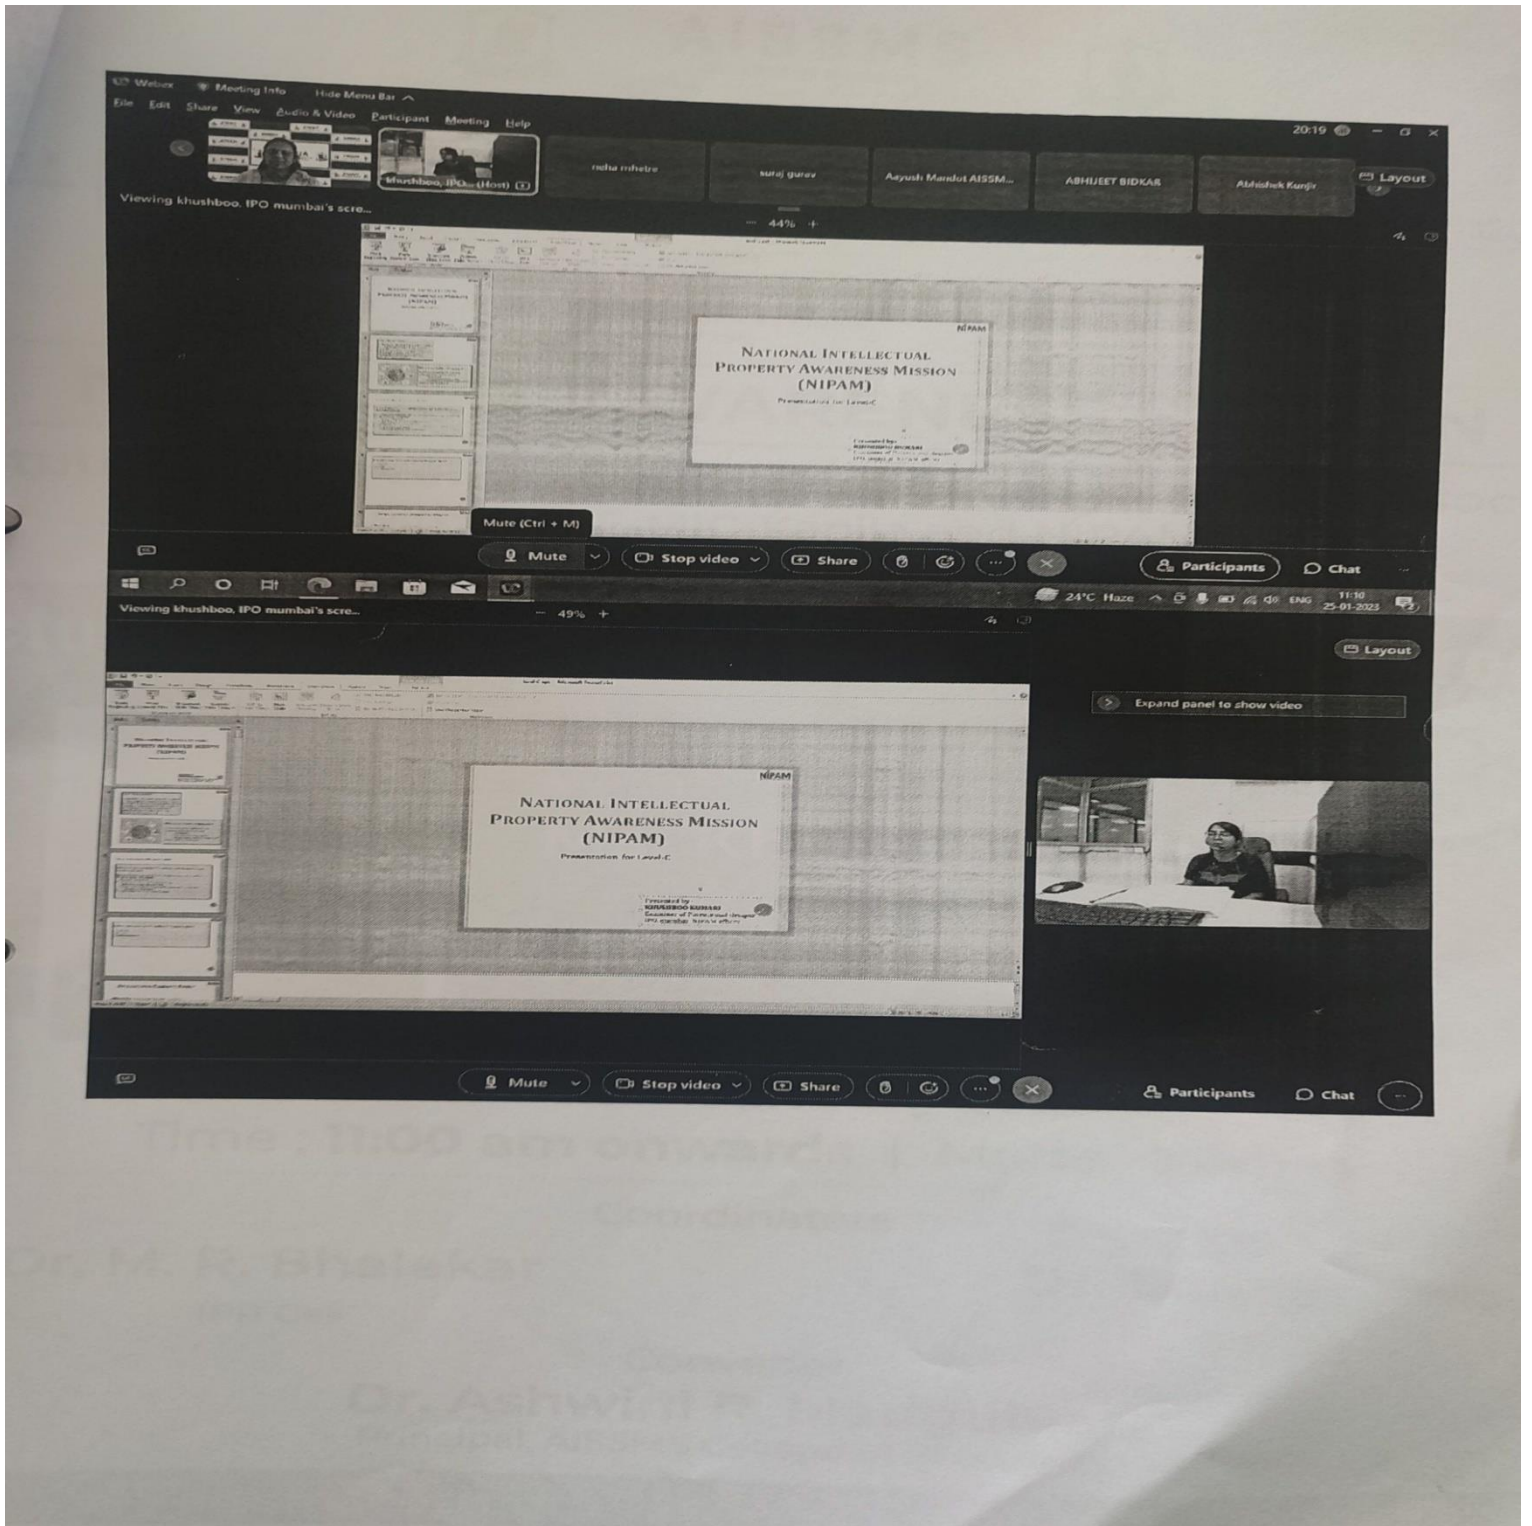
Webex Meeting Info Hide Menu Bar

File Edit Share View Audio & Video Participant Meeting Help

20:19

Khushboo, IPO... (Host)

nisha mhetre

suraj gurav

Aayush Mandut AISSM...

ABHIJEET BIDKAR

Abhishek Kunjir

Layout

Viewing khushboo, IPO mumbai's scre...

44%

NIPAM

NATIONAL INTELLECTUAL PROPERTY AWARENESS MISSION (NIPAM)

Presentation for Level-C

Presented by:
KHUSHBOO KUMARI
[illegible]

Mute (Ctrl + M)

Mute

Stop video

Share

Participants

Chat

24°C Haze

ENG

11:10
25-01-2023

Viewing khushboo, IPO mumbai's scre...

49%

Layout

Expand panel to show video

NIPAM

NATIONAL INTELLECTUAL PROPERTY AWARENESS MISSION (NIPAM)

Presentation for Level-C

Presented by
KHUSHBOO KUMARI
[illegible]

Mute

Stop video

Share

Participants

Chat